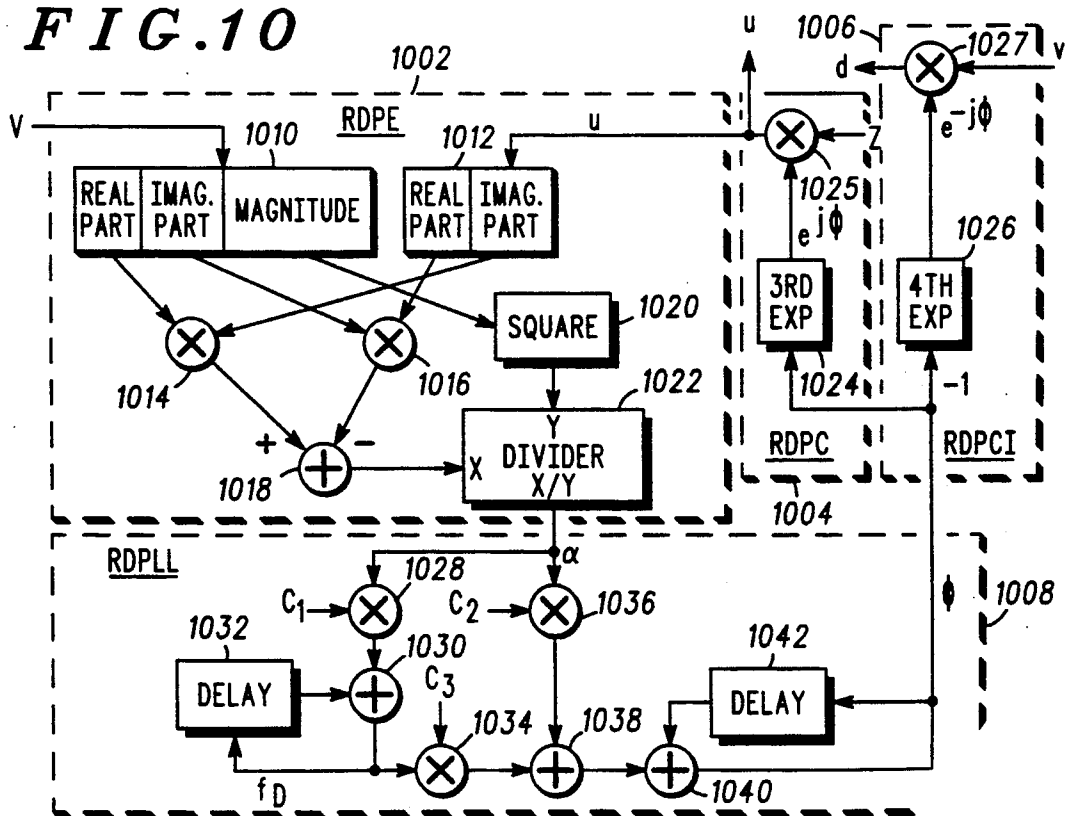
FIG.10

1002

RDPE

V

1010

| REAL PART | IMAG. PART | MAGNITUDE |
|---|---|---|

1012

| REAL PART | IMAG. PART |
|---|---|

u

u

1006

d

1027

v

Z

1025

$e^{j\phi}$

$e^{-j\phi}$

1026

3RD EXP

4TH EXP

1024

-1

1014

1016

SQUARE

1020

1022

Y

DIVIDER X/Y

X

+

−

1018

RDPC

RDPCI

1004

RDPLL

$\alpha$

1028

$C_1$

$C_2$

1036

$\phi$

1008

1032

1030

DELAY

$C_3$

1042

DELAY

1034

1038

$f_D$

1040